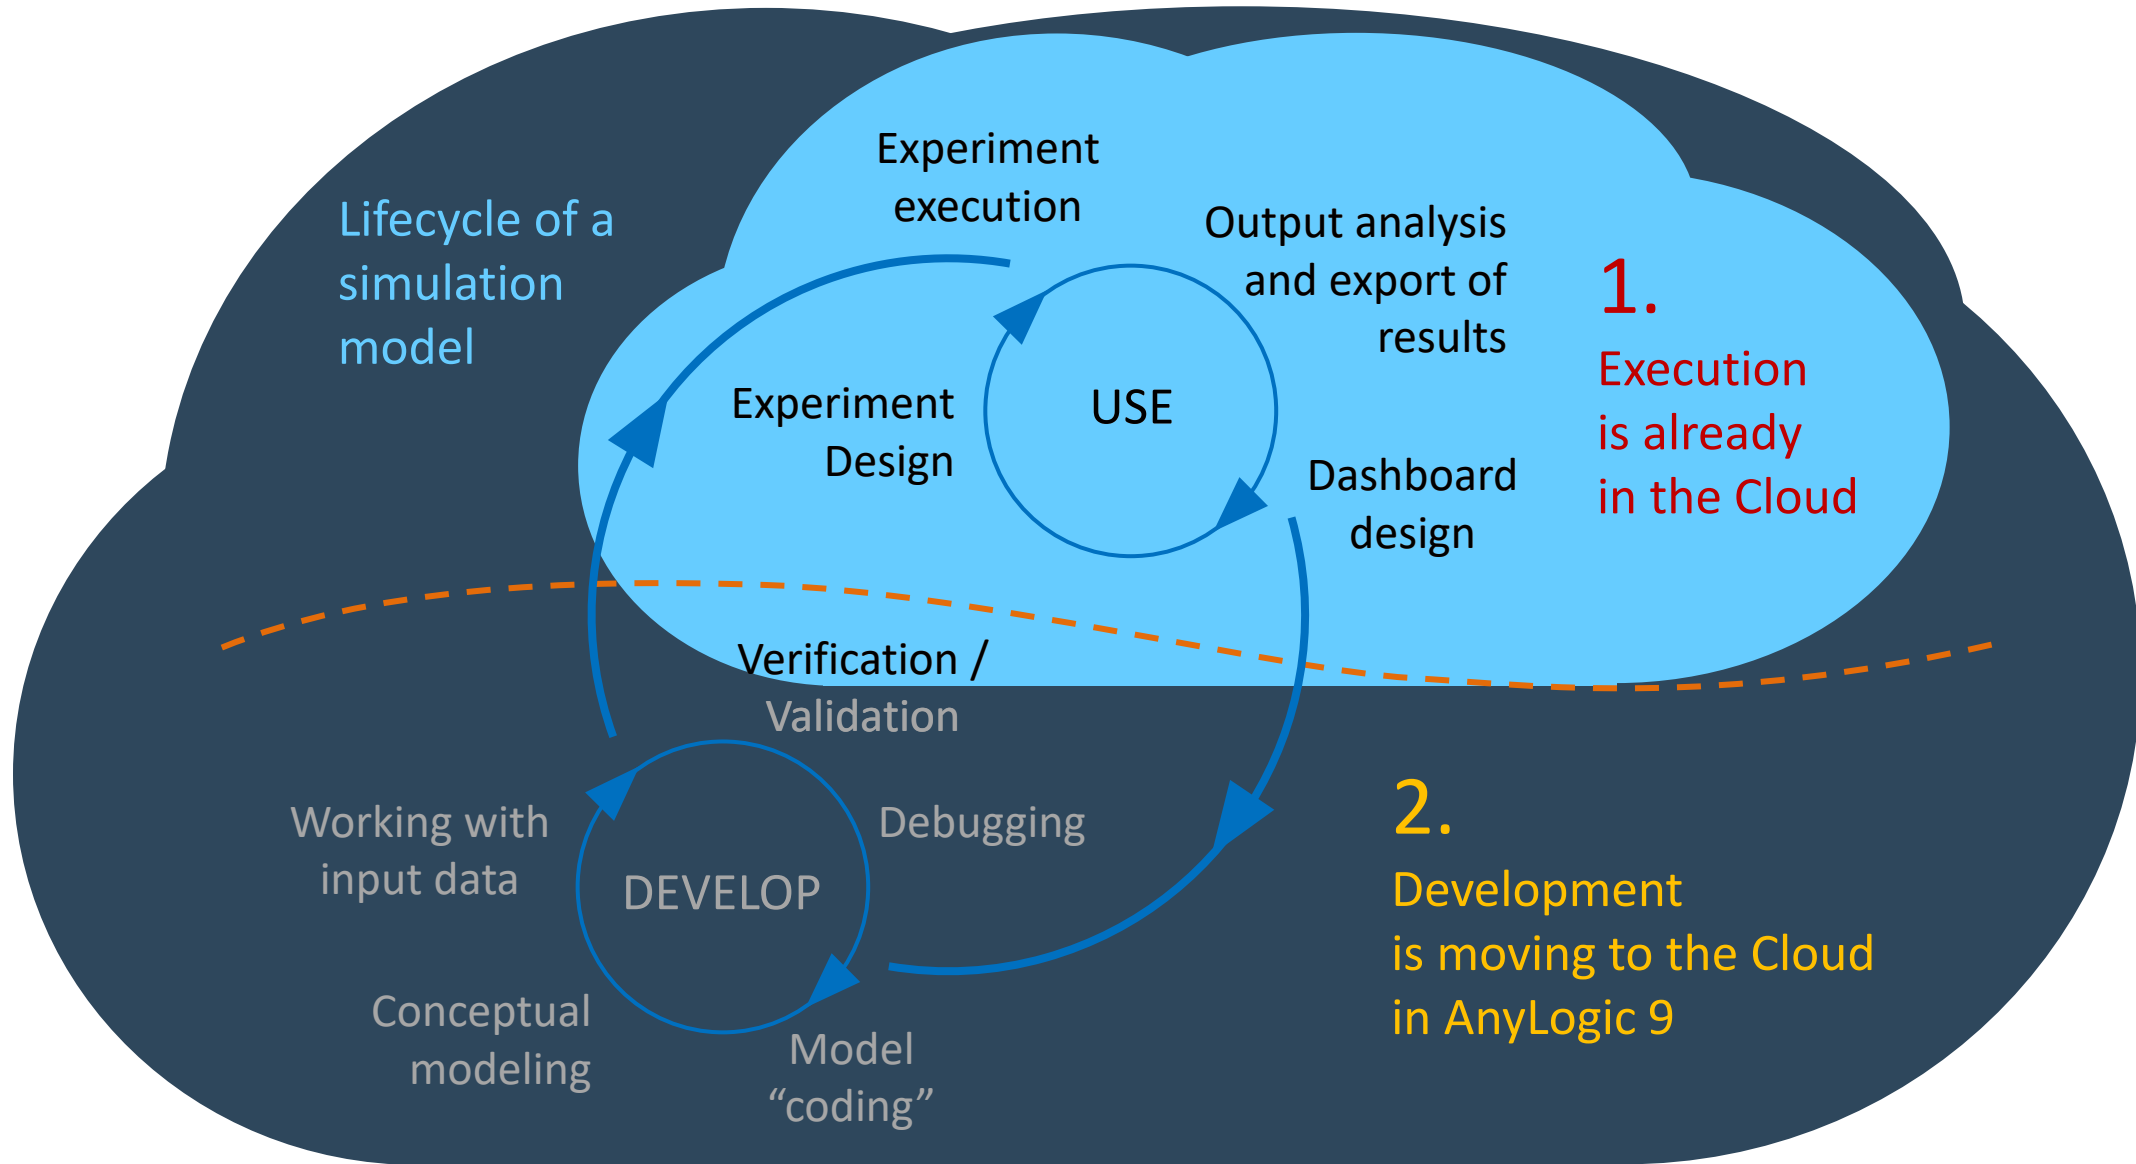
Lifecycle of a simulation model

Experiment execution

Output analysis and export of results

Experiment Design

USE

Dashboard design

1.
Execution is already in the Cloud

Verification / Validation

Working with input data

DEVELOP

Debugging

Conceptual modeling

Model "coding"

2.
Development is moving to the Cloud in AnyLogic 9